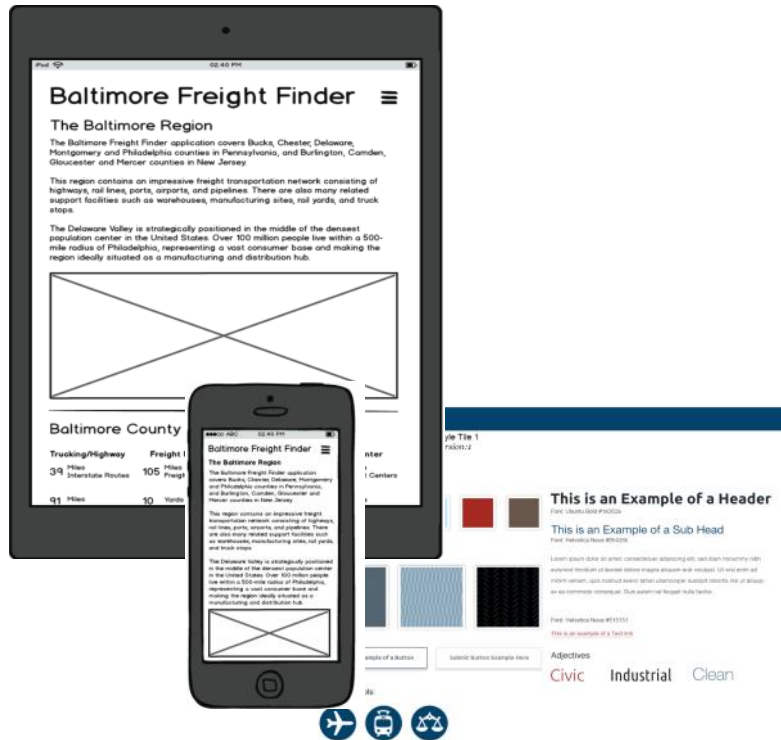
iPad 02:40 PM

Baltimore Freight Finder

The Baltimore Region

The Baltimore Freight Finder application covers Bucks, Chester, Delaware, Montgomery and Philadelphia counties in Pennsylvania, and Burlington, Camden, Gloucester and Mercer counties in New Jersey.

This region contains an impressive freight transportation network consisting of highways, rail lines, ports, airports, and pipelines. There are also many related support facilities such as warehouses, manufacturing sites, rail yards, and truck stops.

The Delaware Valley is strategically positioned in the middle of the densest population center in the United States. Over 100 million people live within a 500-mile radius of Philadelphia, representing a vast consumer base and making the region ideally situated as a manufacturing and distribution hub.

Baltimore County

Trucking/Highway
39 Miles Interstate Routes
91 Miles

Freight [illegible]
105 Miles Freight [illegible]
10 Yards

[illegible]nter
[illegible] Centers

ABC 02:40 PM

Baltimore Freight Finder

The Baltimore Region

The Baltimore Freight Finder application covers Bucks, Chester, Delaware, Montgomery and Philadelphia counties in Pennsylvania, and Burlington, Camden, Gloucester and Mercer counties in New Jersey.

This region contains an impressive freight transportation network consisting of highways, rail lines, ports, airports, and pipelines. There are also many related support facilities such as warehouses, manufacturing sites, rail yards, and truck stops.

The Delaware Valley is strategically positioned in the middle of the densest population center in the United States. Over 100 million people live within a 500-mile radius of Philadelphia, representing a vast consumer base and making the region ideally situated as a manufacturing and distribution hub.

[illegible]yle Tile 1
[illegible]ersion: 2

This is an Example of a Header
Font: Ubuntu Bold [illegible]

This is an Example of a Sub Head
Font: Helvetica Neue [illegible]

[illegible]

Font: Helvetica Neue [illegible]
This is an example of a Text link

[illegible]ample of a Button
Submit Button Example Here

Adjectives
Civic Industrial Clean

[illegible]ls: